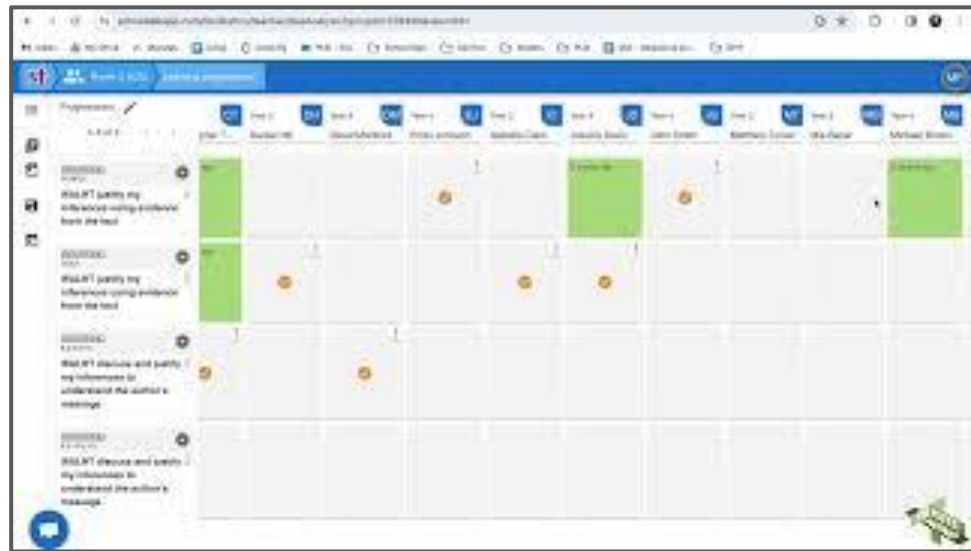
Progression

WALRT justify my inferences using evidence from the text

WALRT justify my inferences using evidence from the text

WALRT discuss and justify my inferences to understand the author's meanings

WALRT discuss and justify my inferences to understand the author's meanings

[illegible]